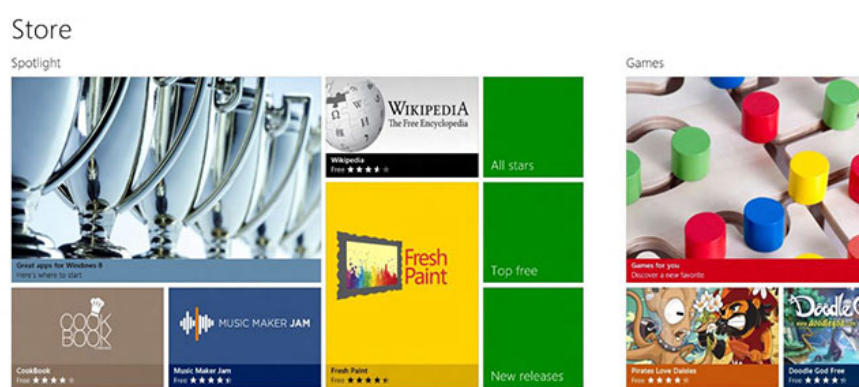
Store

Spotlight

Great apps for Windows 8
Here's where to start

WIKIPEDIA
The Free Encyclopedia

Wikipedia
Free ★★★★

All stars

Fresh Paint

Top free

COOK BOOK

CookBook
Free ★★★★

MUSIC MAKER JAM

Music Maker Jam
Free ★★★★

Fresh Paint
Free ★★★★

New releases

Games

Games for you
Discover a new favorite

Pirates Love Daisies
Free ★★★★

Doodle God Free
Free ★★★★